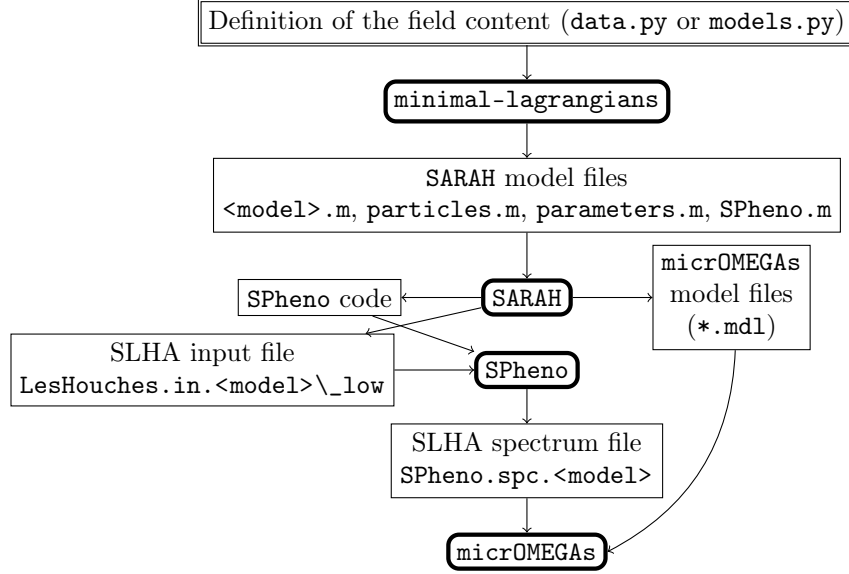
Definition of the field content (data.py or models.py)

minimal-lagrangians

SARAH model files
<model>.m, particles.m, parameters.m, SPheno.m

SPheno code

SARAH

micrOMEGAs model files (*.mdl)

SLHA input file
LesHouches.in.<model>\_low

SPheno

SLHA spectrum file
SPheno.spc.<model>

micrOMEGAs